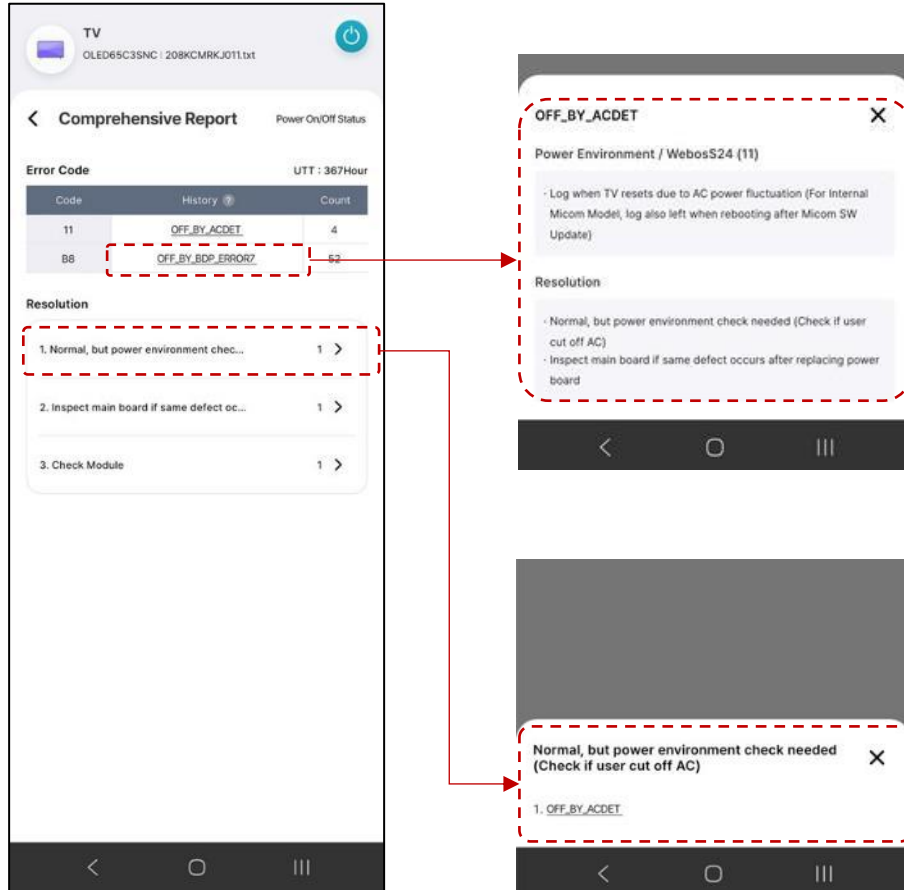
TV
OLED65C3SNC | 208KCMRKJ011.txt

Comprehensive Report Power On/Off Status

Error Code UTT : 367Hour

| Code | History | Count |
|---|---|---|
| 11 | OFF_BY_ACDET | 4 |
| B8 | OFF_BY_BDP_ERROR7 | 52 |

Resolution

1. Normal, but power environment chec... 1

2. Inspect main board if same defect oc... 1

3. Check Module 1

OFF_BY_ACDET

Power Environment / WebosS24 (11)

- Log when TV resets due to AC power fluctuation (For Internal Micom Model, log also left when rebooting after Micom SW Update)

Resolution

- Normal, but power environment check needed (Check if user cut off AC)
- Inspect main board if same defect occurs after replacing power board

Normal, but power environment check needed (Check if user cut off AC)

1. OFF_BY_ACDET